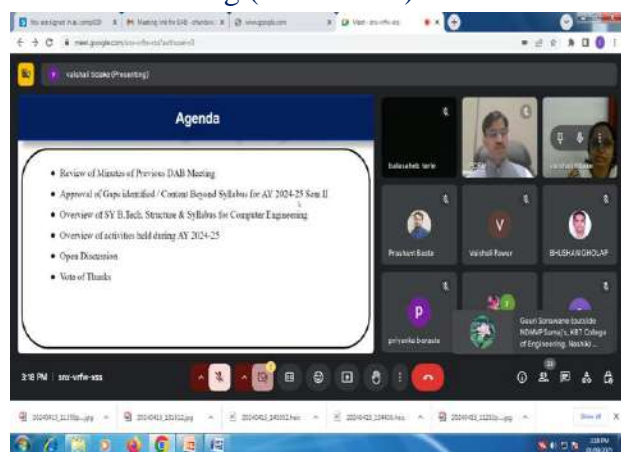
Vaishali Ecake (Presenting)

Agenda

• Review of Minutes of Previous DAB Meeting
• Approval of Gaps identified / Content Beyond Syllabus for AY 2024-25 Sem II
• Overview of SY B.Tech. Structure & Syllabus for Computer Engineering
• Overview of activities held during AY 2024-25
• Open Discussion
• Vote of Thanks

Balasaheb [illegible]

Prashant Basta

Vaishali Rawer

BHUSHAN GHOLAP

priyanka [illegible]

Gauri Sonawane (outside NDMVP Samaj's, KBT College of Engineering, Nashik) ...

3:18 PM | sru-vrfw-xss